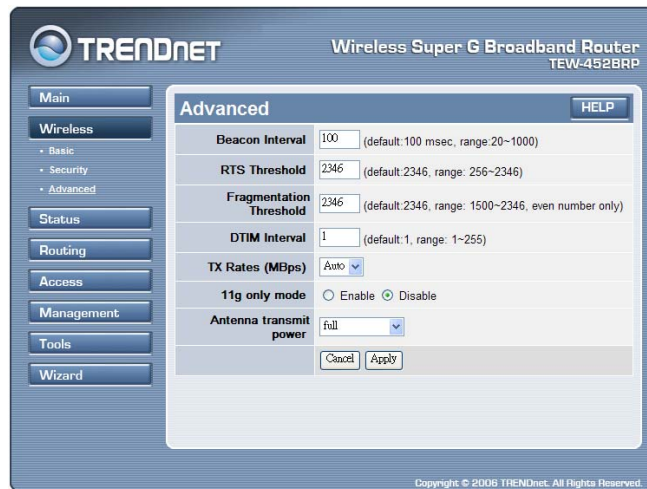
TRENDnET

Wireless Super G Broadband Router
TEW-452BRP

Main
Wireless
• Basic
• Security
• Advanced
Status
Routing
Access
Management
Tools
Wizard

Advanced

HELP

| | |
|---|---|
| Beacon Interval | 100 (default:100 msec, range:20~1000) |
| RTS Threshold | 2346 (default:2346, range: 256~2346) |
| Fragmentation Threshold | 2346 (default:2346, range: 1500~2346, even number only) |
| DTIM Interval | 1 (default:1, range: 1~255) |
| TX Rates (MBps) | Auto |
| 11g only mode | Enable Disable |
| Antenna transmit power | full |
| | Cancel Apply |

Copyright © 2006 TRENDnet. All Rights Reserved.